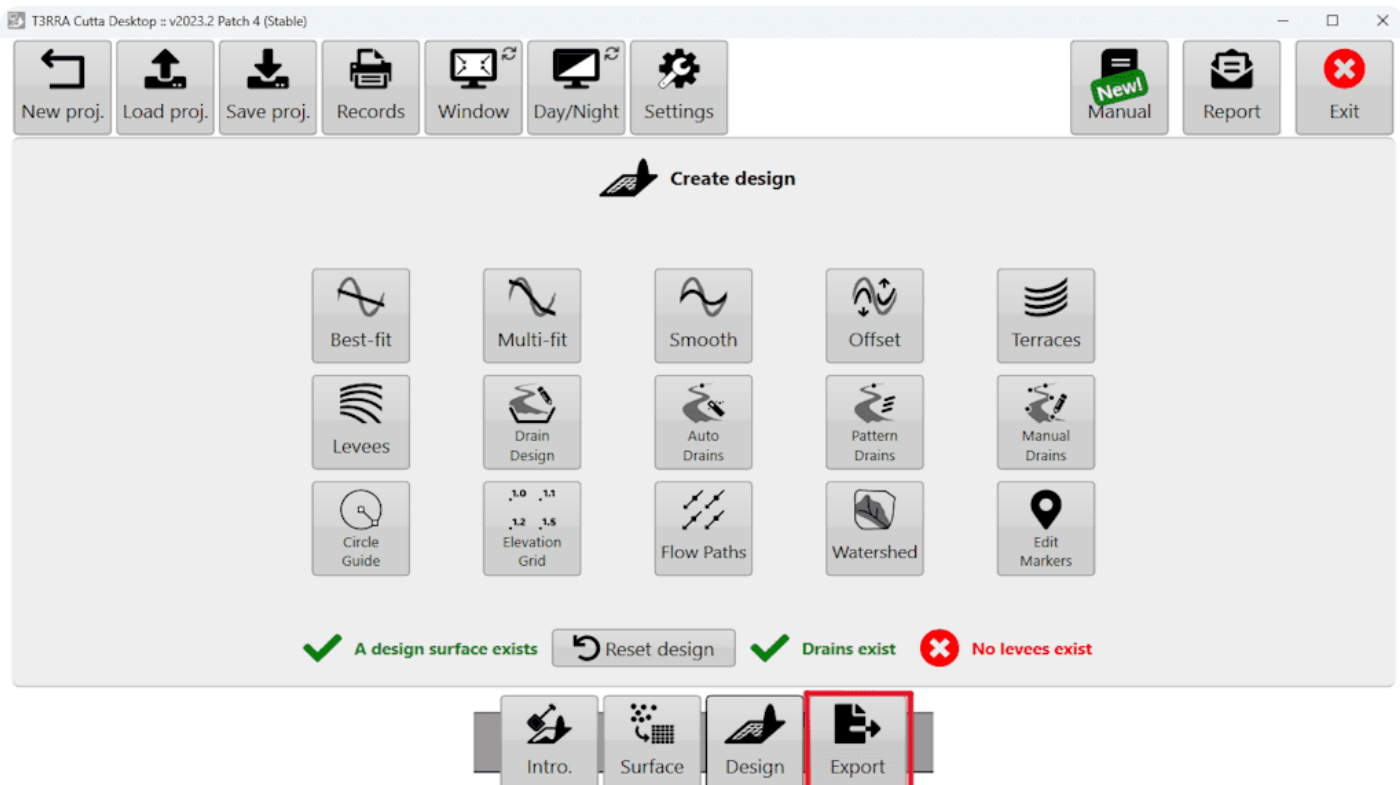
T3RRA Cutta Desktop :: v2023.2 Patch 4 (Stable)

New proj. Load proj. Save proj. Records Window Day/Night Settings

New! Manual Report Exit

Create design

Best-fit Multi-fit Smooth Offset Terraces

Levees Drain Design Auto Drains Pattern Drains Manual Drains

Circle Guide 1.0 1.1 1.2 1.5 Elevation Grid Flow Paths Watershed Edit Markers

A design surface exists Reset design Drains exist No levees exist

Intro. Surface Design Export